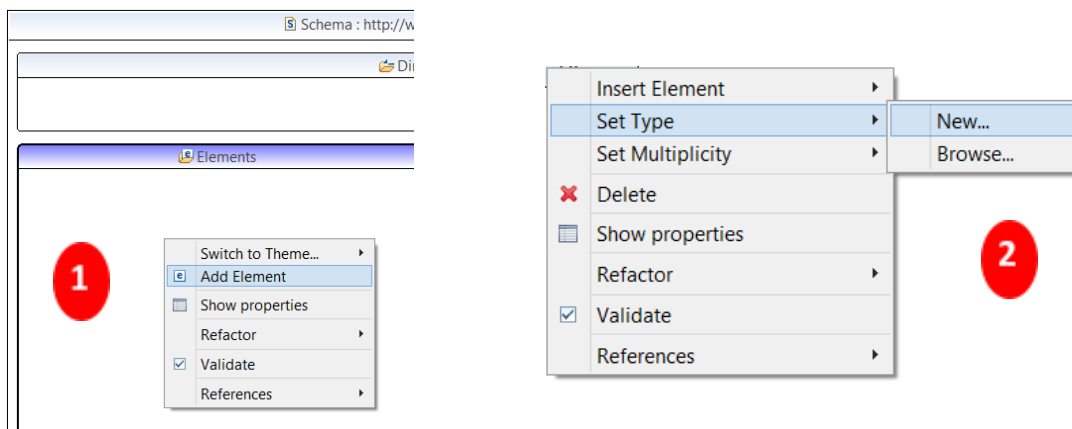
Schema : http://w

Di

Elements

1

Switch to Theme...
Add Element
Show properties
Refactor
Validate
References

Insert Element
Set Type
Set Multiplicity
Delete
Show properties
Refactor
Validate
References

New...
Browse...

2